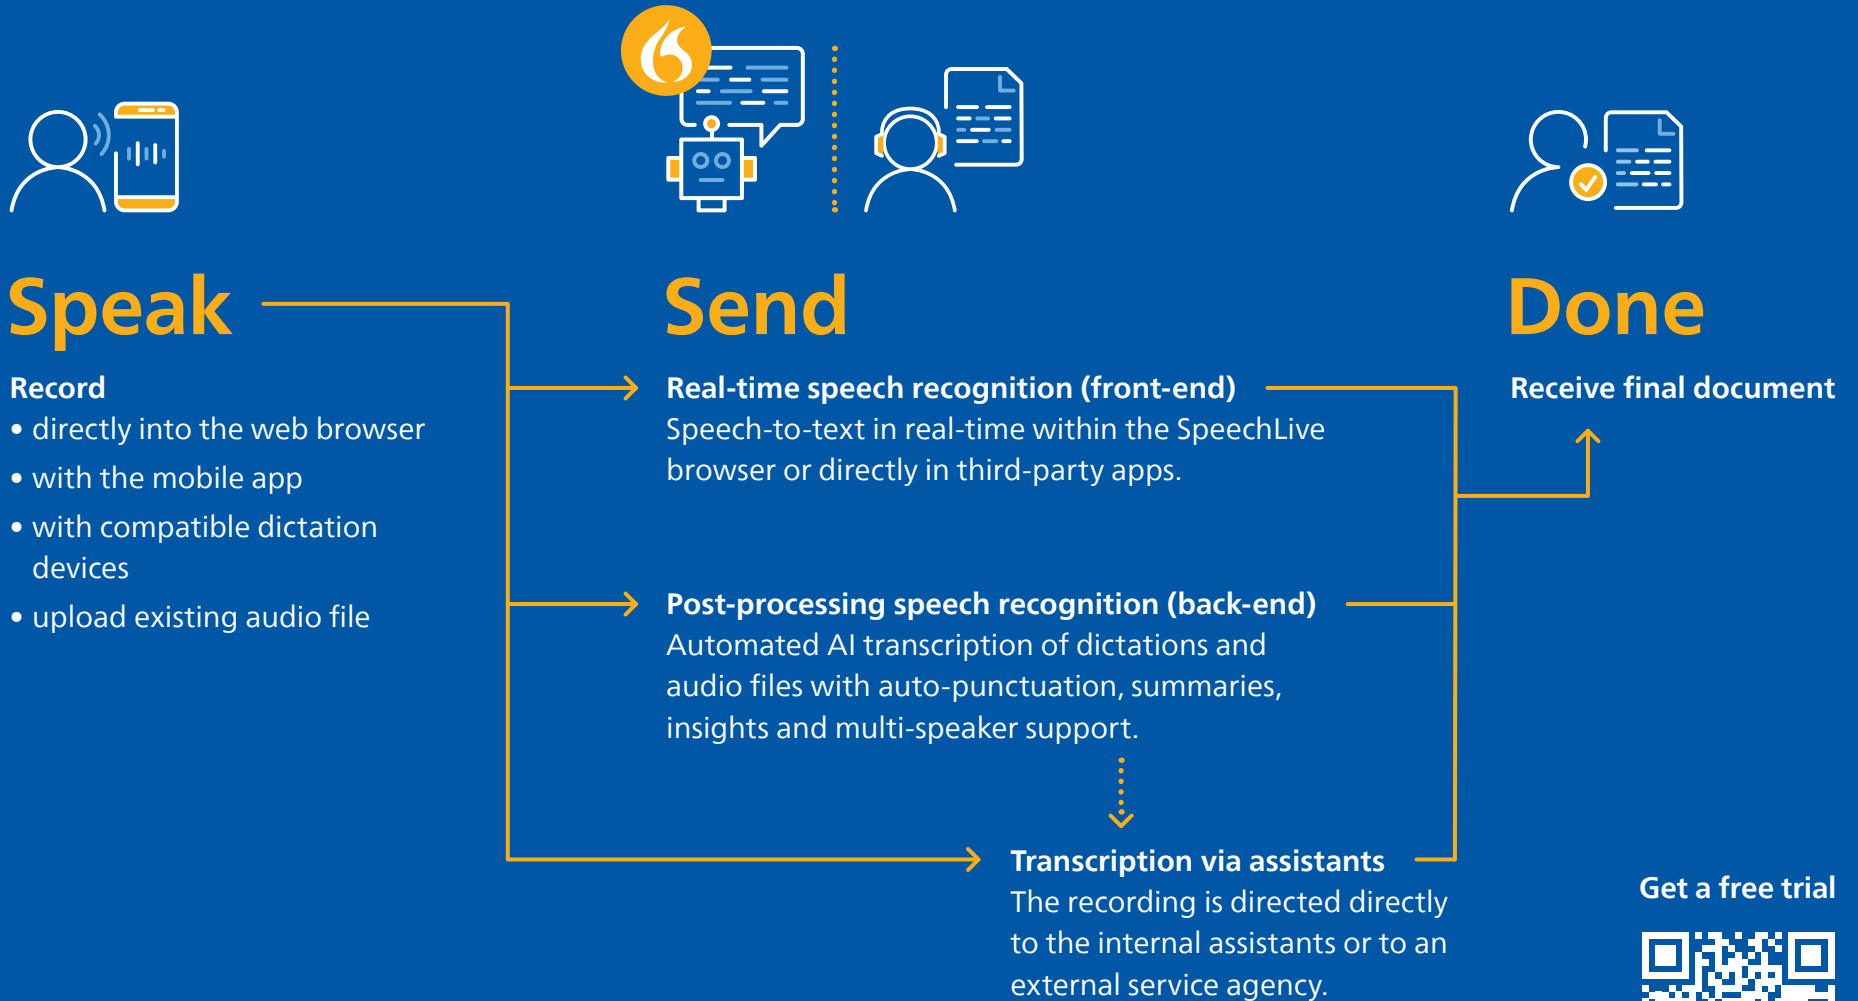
Speak

Record

• directly into the web browser

• with the mobile app

• with compatible dictation devices

• upload existing audio file

Send

Real-time speech recognition (front-end)
Speech-to-text in real-time within the SpeechLive browser or directly in third-party apps.

Post-processing speech recognition (back-end)
Automated AI transcription of dictations and audio files with auto-punctuation, summaries, insights and multi-speaker support.

Transcription via assistants
The recording is directed directly to the internal assistants or to an external service agency.

Done

Receive final document

Get a free trial